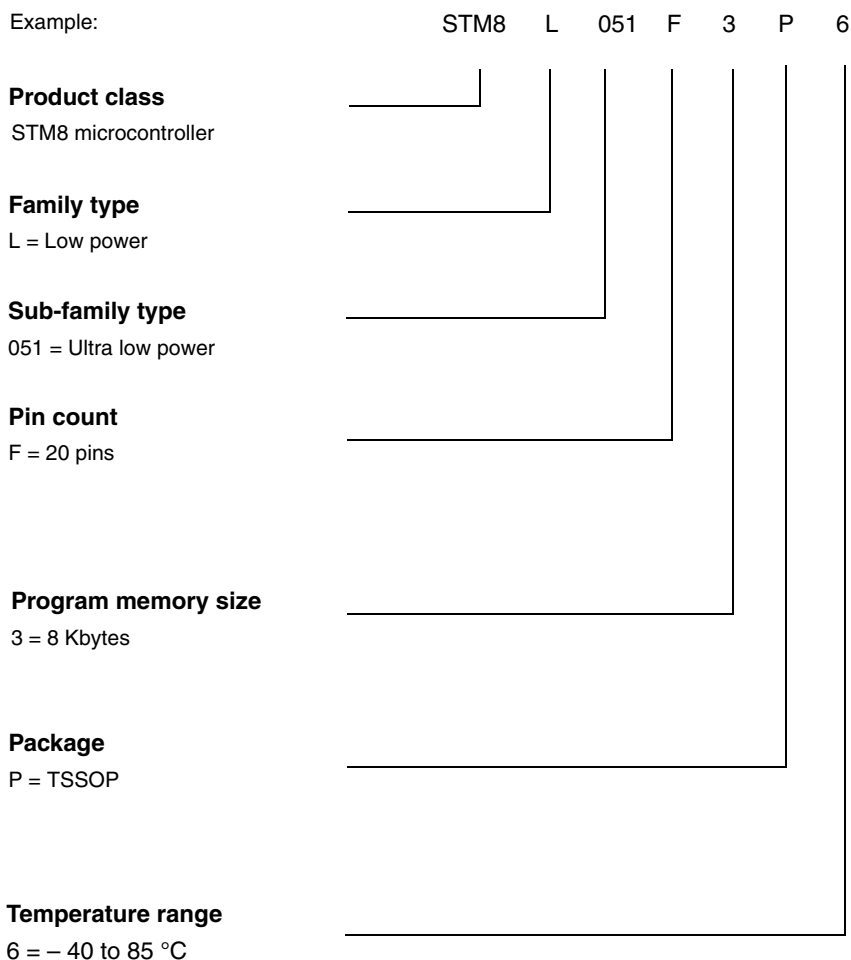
Example: STM8 L 051 F 3 P 6

**Product class**
STM8 microcontroller

**Family type**
L = Low power

**Sub-family type**
051 = Ultra low power

**Pin count**
F = 20 pins

**Program memory size**
3 = 8 Kbytes

**Package**
P = TSSOP

**Temperature range**
6 = – 40 to 85 °C